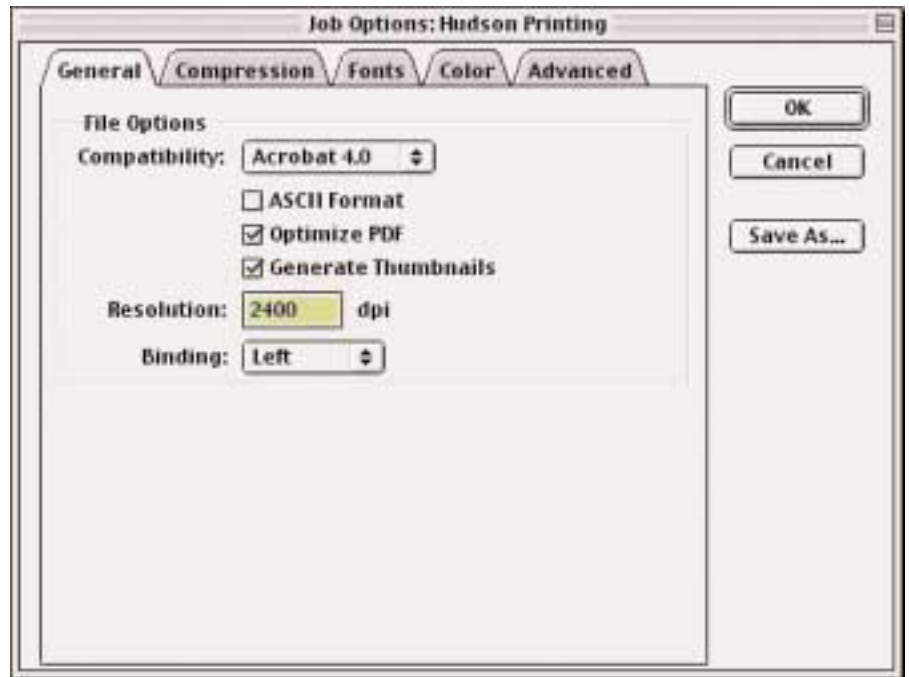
Job Options: Hudson Printing

General Compression Fonts Color Advanced

File Options

Compatibility: Acrobat 4.0

☐ ASCII Format

☑ Optimize PDF

☑ Generate Thumbnails

Resolution: 2400 dpi

Binding: Left

OK

Cancel

Save As...